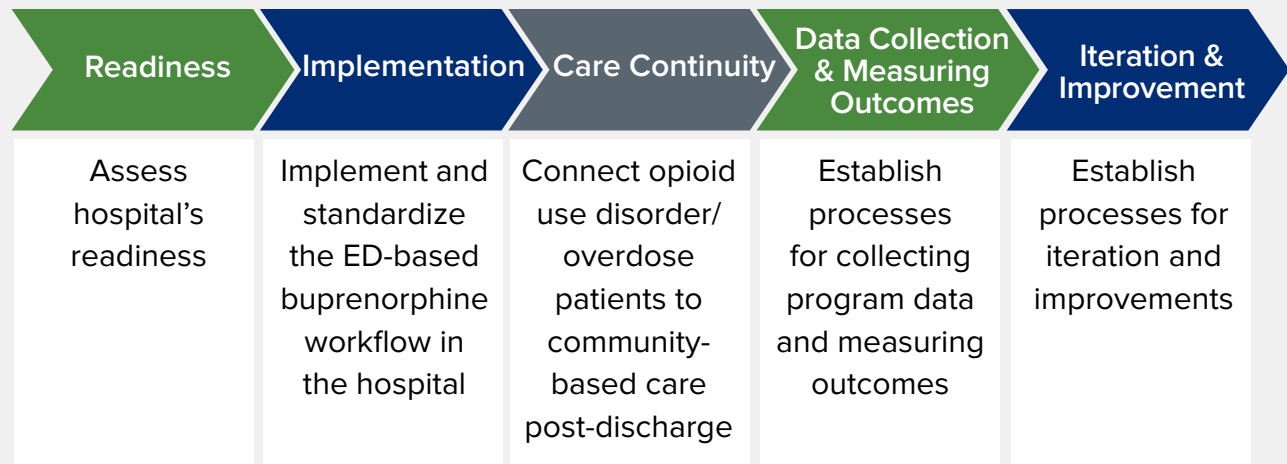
| Readiness | Implementation | Care Continuity | Data Collection & Measuring Outcomes | Iteration & Improvement |
|---|---|---|---|---|
| Assess hospital's readiness | Implement and standardize the ED-based buprenorphine workflow in the hospital | Connect opioid use disorder/ overdose patients to community-based care post-discharge | Establish processes for collecting program data and measuring outcomes | Establish processes for iteration and improvements |